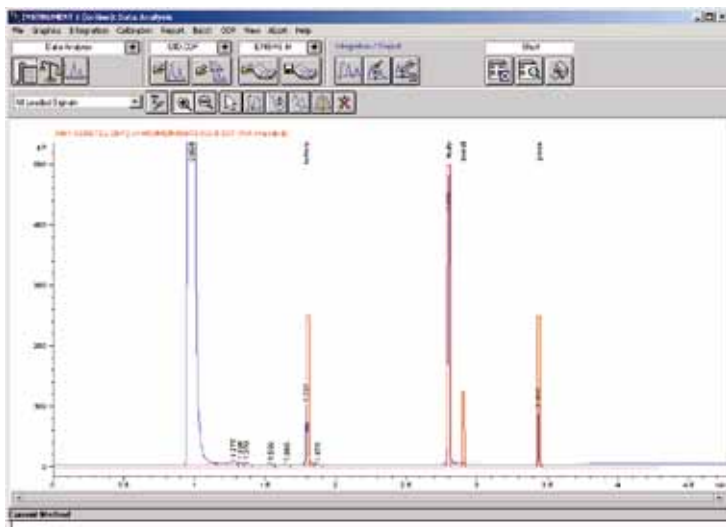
Instrument 1 (online): Data Analysis
File Graphics Integration Calibration Report Batch GOP View Abort Help
Data Analysis
Integration / Report
Short
All Loaded Signals
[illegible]
500
400
300
200
100
0
1
2
3
4
Current Method